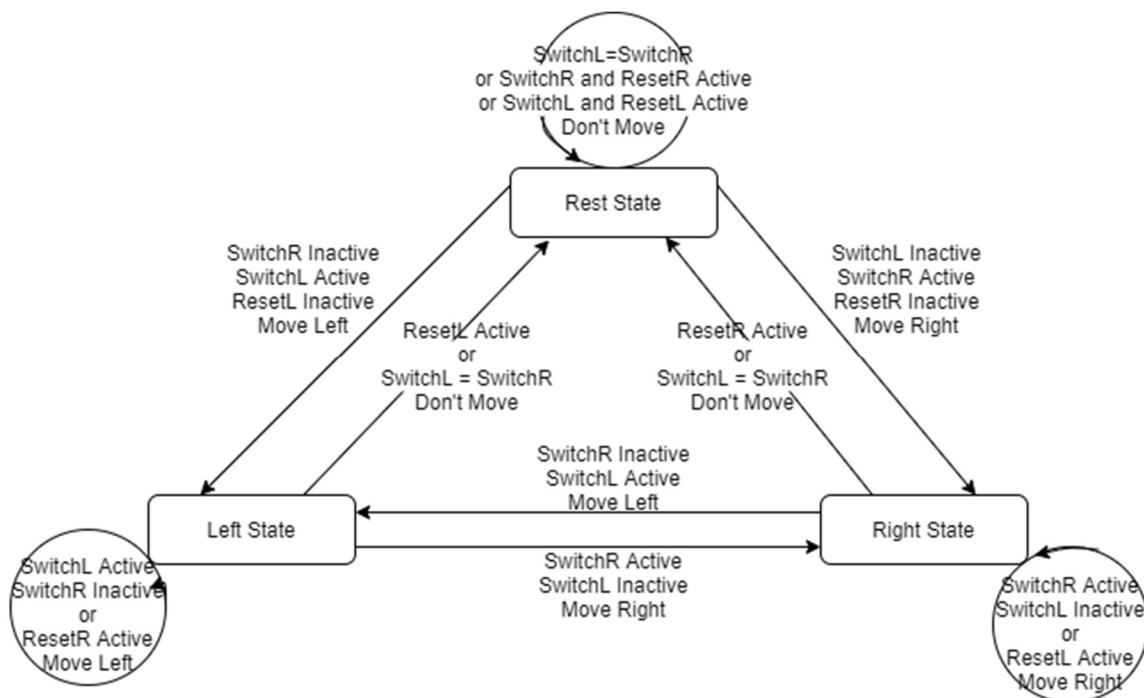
SwitchL=SwitchR
or SwitchR and ResetR Active
or SwitchL and ResetL Active
Don't Move

Rest State

SwitchR Inactive
SwitchL Active
ResetL Inactive
Move Left

ResetL Active
or
SwitchL = SwitchR
Don't Move

ResetR Active
or
SwitchL = SwitchR
Don't Move

SwitchL Inactive
SwitchR Active
ResetR Inactive
Move Right

SwitchR Inactive
SwitchL Active
Move Left

Left State

Right State

SwitchR Active
SwitchL Inactive
Move Right

SwitchL Active
SwitchR Inactive
or
ResetR Active
Move Left

SwitchR Active
SwitchL Inactive
or
ResetL Active
Move Right